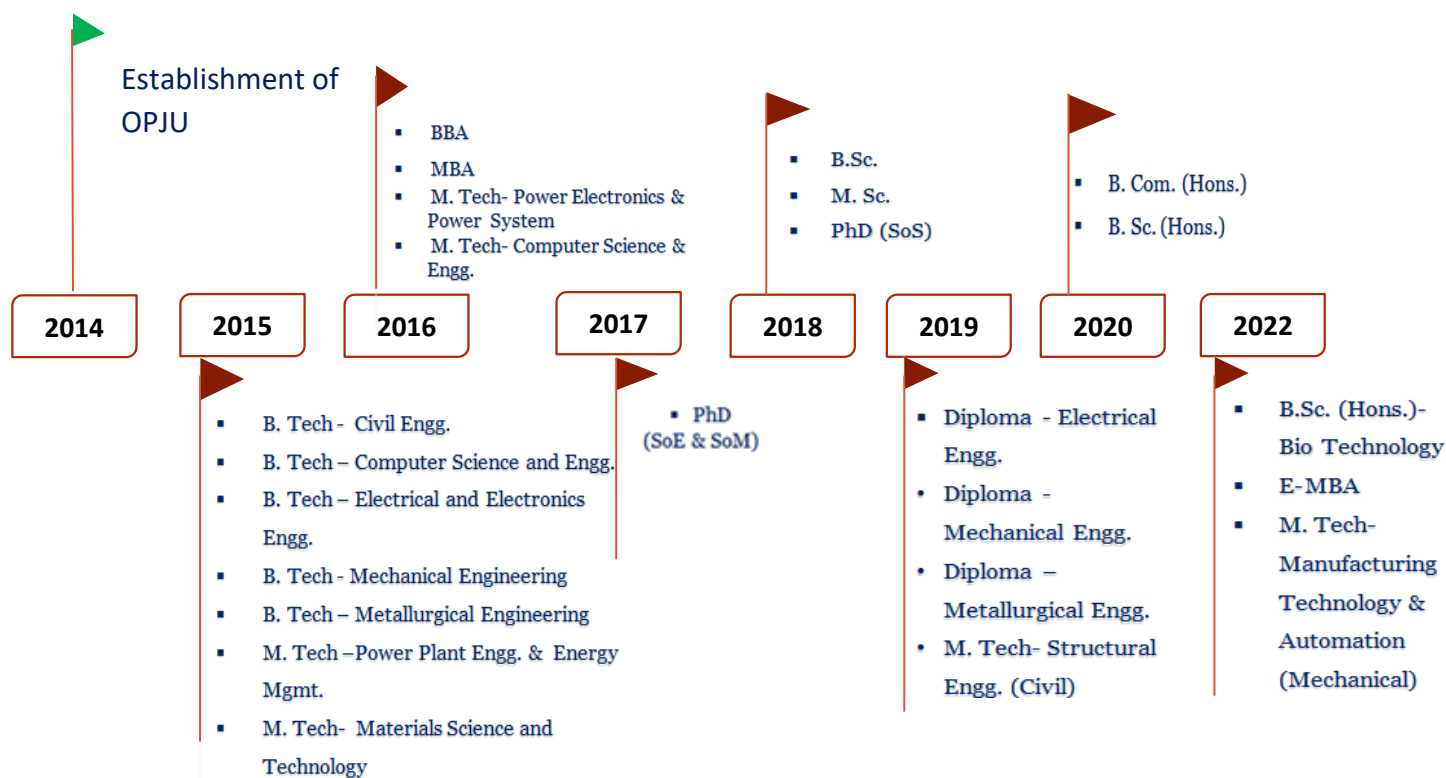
Establishment of OPJU

2014

2015

- B. Tech - Civil Engg.
- B. Tech – Computer Science and Engg.
- B. Tech – Electrical and Electronics Engg.
- B. Tech - Mechanical Engineering
- B. Tech – Metallurgical Engineering
- M. Tech –Power Plant Engg. & Energy Mgmt.
- M. Tech- Materials Science and Technology

2016

- BBA
- MBA
- M. Tech- Power Electronics & Power System
- M. Tech- Computer Science & Engg.

2017

- PhD (SoE & SoM)

2018

- B.Sc.
- M. Sc.
- PhD (SoS)

2019

- Diploma - Electrical Engg.
- Diploma - Mechanical Engg.
- Diploma – Metallurgical Engg.
- M. Tech- Structural Engg. (Civil)

2020

- B. Com. (Hons.)
- B. Sc. (Hons.)

2022

- B.Sc. (Hons.)- Bio Technology
- E-MBA
- M. Tech- Manufacturing Technology & Automation (Mechanical)